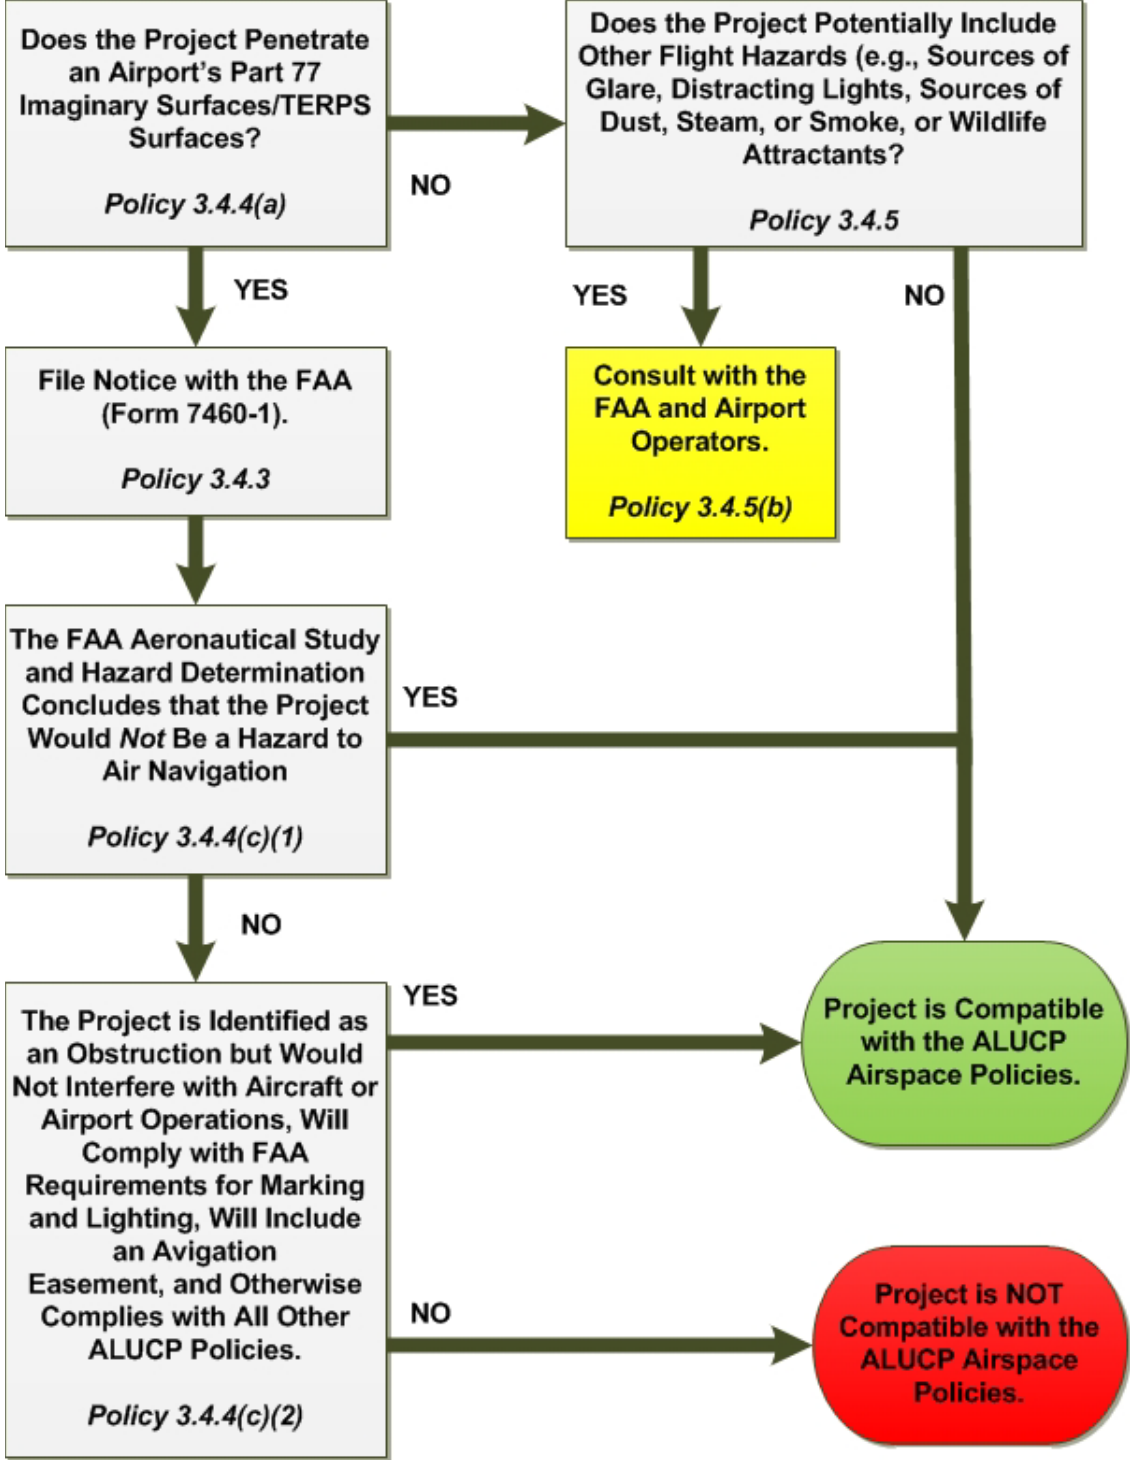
Does the Project Penetrate an Airport's Part 77 Imaginary Surfaces/TERPS Surfaces?

Policy 3.4.4(a)

NO

Does the Project Potentially Include Other Flight Hazards (e.g., Sources of Glare, Distracting Lights, Sources of Dust, Steam, or Smoke, or Wildlife Attractants?

Policy 3.4.5

YES

YES

NO

File Notice with the FAA (Form 7460-1).

Policy 3.4.3

Consult with the FAA and Airport Operators.

Policy 3.4.5(b)

The FAA Aeronautical Study and Hazard Determination Concludes that the Project Would Not Be a Hazard to Air Navigation

Policy 3.4.4(c)(1)

YES

NO

YES

The Project is Identified as an Obstruction but Would Not Interfere with Aircraft or Airport Operations, Will Comply with FAA Requirements for Marking and Lighting, Will Include an Avigation Easement, and Otherwise Complies with All Other ALUCP Policies.

Policy 3.4.4(c)(2)

Project is Compatible with the ALUCP Airspace Policies.

NO

Project is NOT Compatible with the ALUCP Airspace Policies.